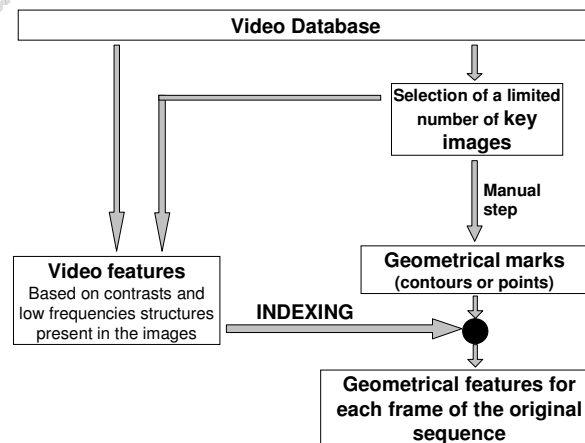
Video Database

Selection of a limited number of key images

Manual step

Geometrical marks (contours or points)

Video features
Based on contrasts and low frequencies structures present in the images

INDEXING

Geometrical features for each frame of the original sequence